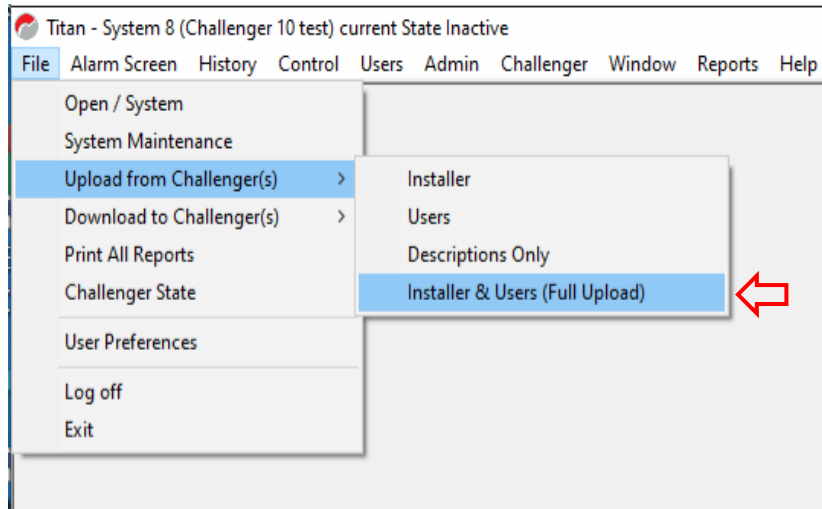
Titan - System 8 (Challenger 10 test) current State Inactive

File Alarm Screen History Control Users Admin Challenger Window Reports Help

Open / System
System Maintenance
Upload from Challenger(s) >
Download to Challenger(s) >
Print All Reports
Challenger State
User Preferences
Log off
Exit

Installer
Users
Descriptions Only
Installer & Users (Full Upload)